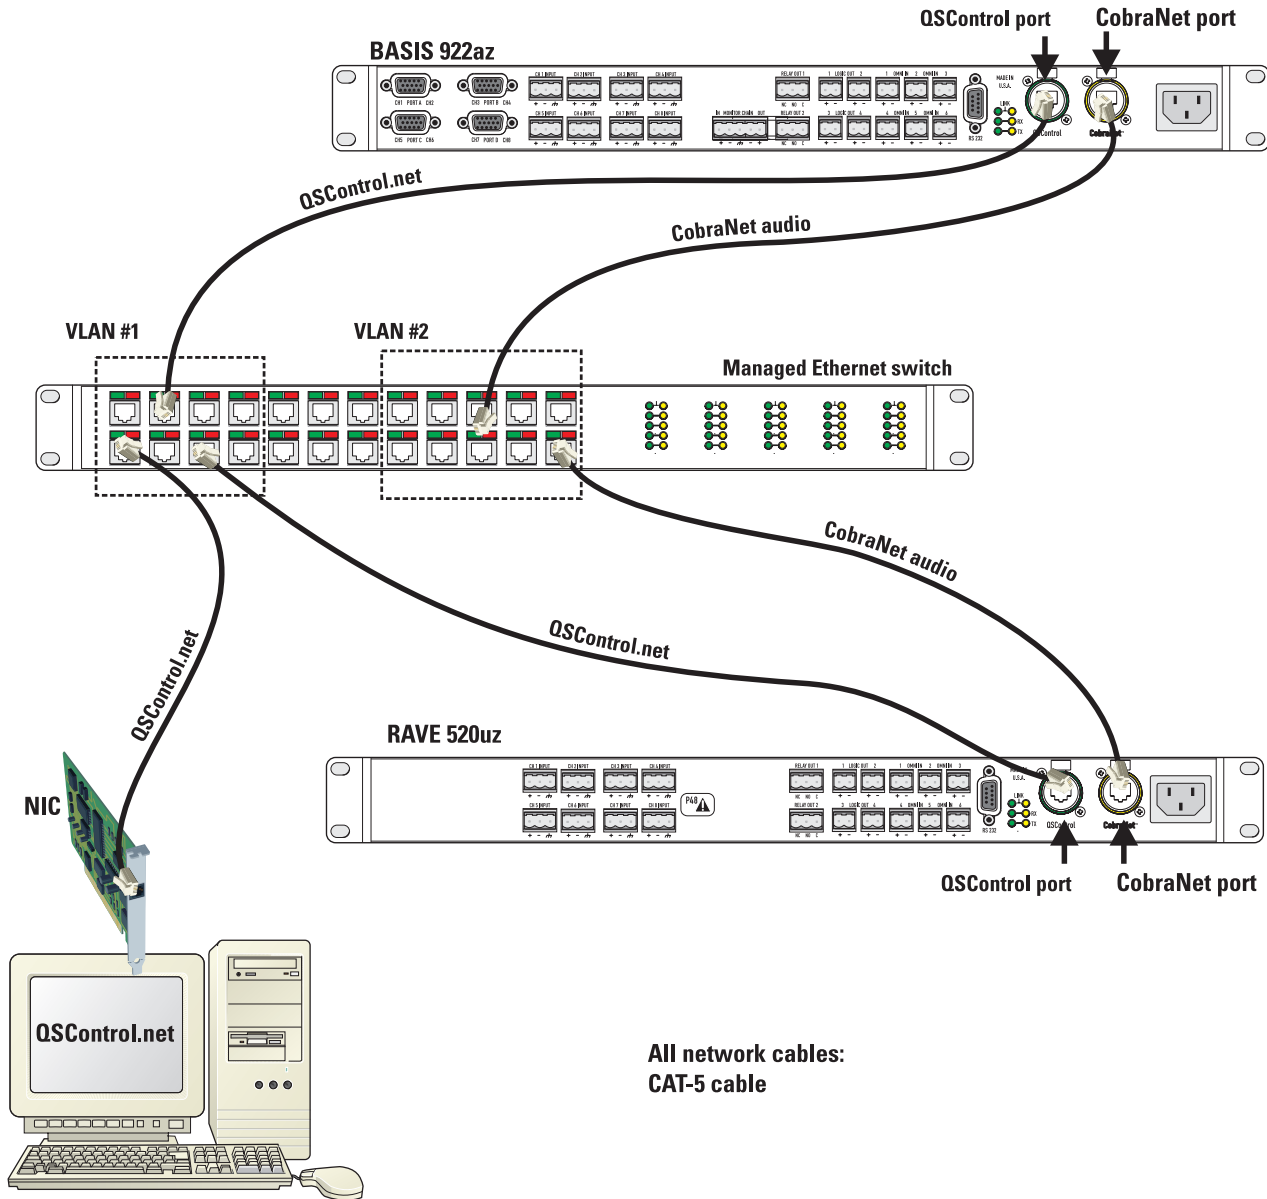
QSControl port
CobraNet port
BASIS 922az

QSControl.net
CobraNet audio

VLAN #1
VLAN #2
Managed Ethernet switch

CobraNet audio
QSControl.net
QSControl.net

RAVE 520uz

NIC

QSControl port
CobraNet port

QSControl.net

All network cables:
CAT-5 cable